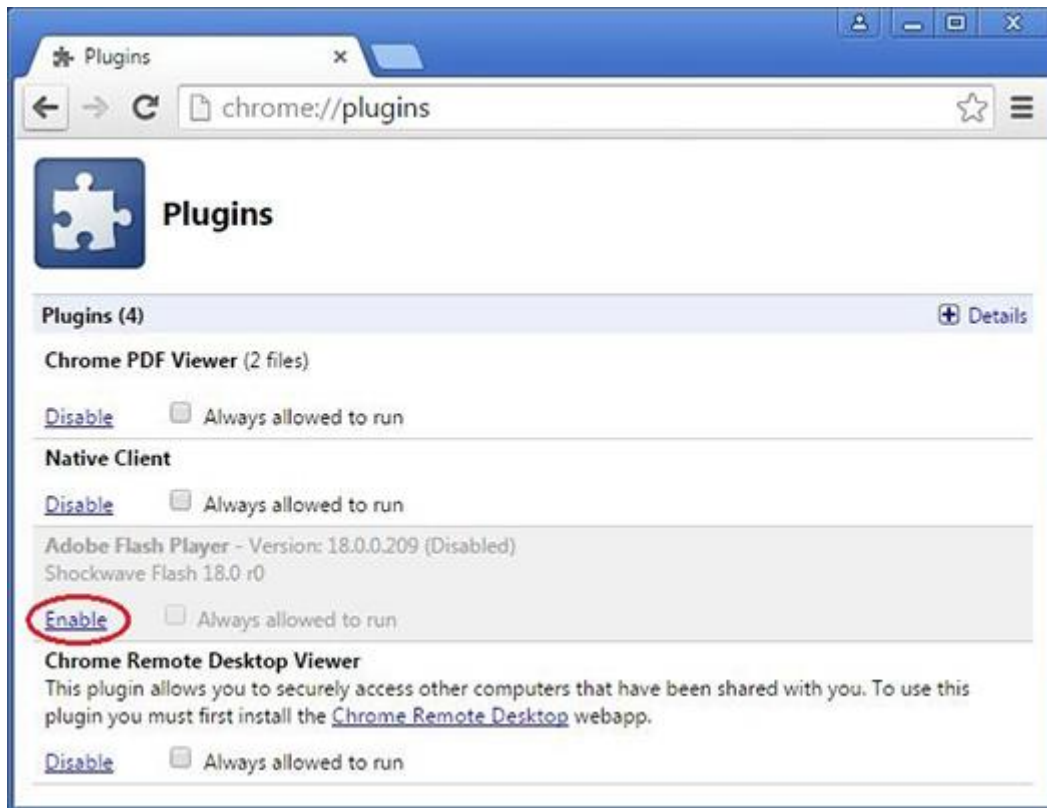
Plugins ×

chrome://plugins

Plugins

Plugins (4)

Details

Chrome PDF Viewer (2 files)

Disable Always allowed to run

Native Client

Disable Always allowed to run

Adobe Flash Player - Version: 18.0.0.209 (Disabled)
Shockwave Flash 18.0 r0

Enable Always allowed to run

Chrome Remote Desktop Viewer
This plugin allows you to securely access other computers that have been shared with you. To use this plugin you must first install the Chrome Remote Desktop webapp.

Disable Always allowed to run